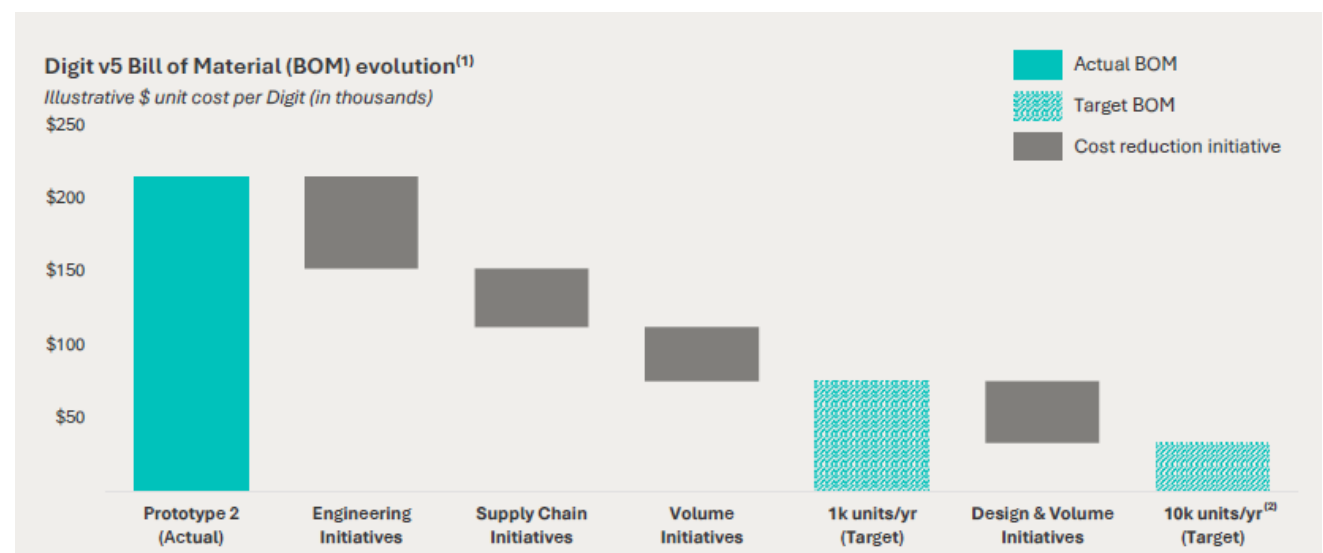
Digit v5 Bill of Material (BOM) evolution$^{(1)}$

Illustrative $ unit cost per Digit (in thousands)

Actual BOM

Target BOM

Cost reduction initiative

$250

$200

$150

$100

$50

Prototype 2 (Actual)

Engineering Initiatives

Supply Chain Initiatives

Volume Initiatives

1k units/yr (Target)

Design & Volume Initiatives

10k units/yr$^{(2)}$ (Target)